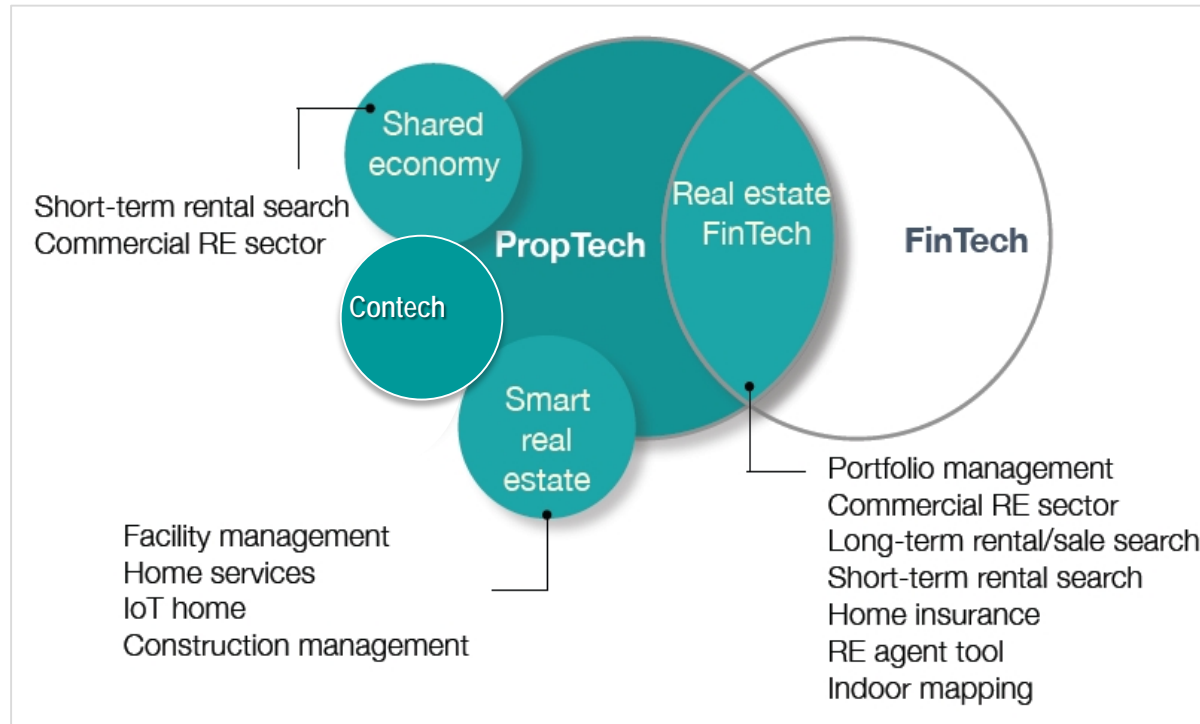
Shared economy

Short-term rental search
Commercial RE sector

PropTech

Real estate FinTech

FinTech

Contech

Smart real estate

Portfolio management
Commercial RE sector
Long-term rental/sale search
Short-term rental search
Home insurance
RE agent tool
Indoor mapping

Facility management
Home services
IoT home
Construction management